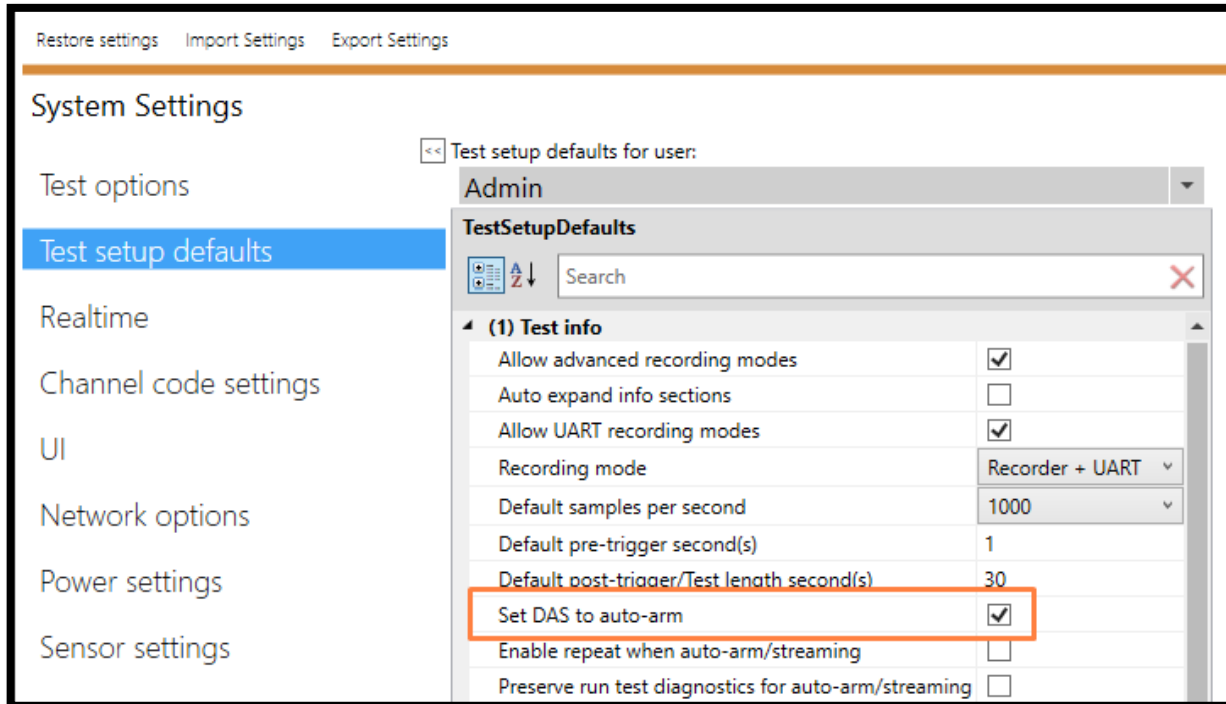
Restore settings Import Settings Export Settings

System Settings

Test options

Test setup defaults

Realtime

Channel code settings

UI

Network options

Power settings

Sensor settings

<< Test setup defaults for user:

Admin

TestSetupDefaults

Search

(1) Test info

| | |
|---|---|
| Allow advanced recording modes | ☑ |
| Auto expand info sections | ☐ |
| Allow UART recording modes | ☑ |
| Recording mode | Recorder + UART |
| Default samples per second | 1000 |
| Default pre-trigger second(s) | 1 |
| Default post-trigger/Test length second(s) | 30 |
| Set DAS to auto-arm | ☑ |
| Enable repeat when auto-arm/streaming | ☐ |
| Preserve run test diagnostics for auto-arm/streaming | ☐ |